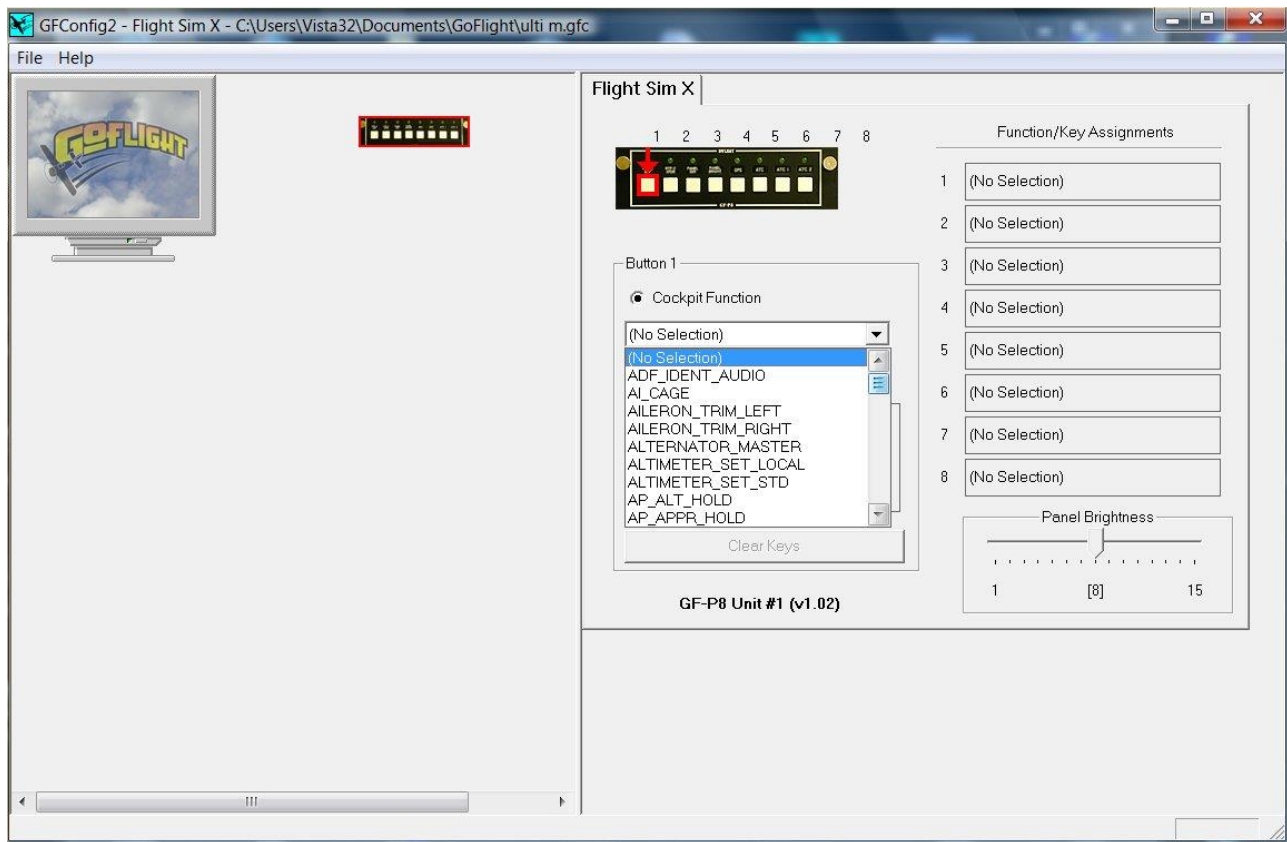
GFConfig2 - Flight Sim X - C:\Users\Vista32\Documents\GoFlight\ulti m.gfc

File Help

GOFLIGHT

Flight Sim X

1 2 3 4 5 6 7 8

GF-P8

Function/Key Assignments

| | |
|---|---|
| 1 | (No Selection) |
| 2 | (No Selection) |
| 3 | (No Selection) |
| 4 | (No Selection) |
| 5 | (No Selection) |
| 6 | (No Selection) |
| 7 | (No Selection) |
| 8 | (No Selection) |

Button 1

Cockpit Function

(No Selection)

(No Selection)
ADF_IDENT_AUDIO
AI_CAGE
AILERON_TRIM_LEFT
AILERON_TRIM_RIGHT
ALTERNATOR_MASTER
ALTIMETER_SET_LOCAL
ALTIMETER_SET_STD
AP_ALT_HOLD
AP_APPR_HOLD

Clear Keys

Panel Brightness

1 [8] 15

GF-P8 Unit #1 (v1.02)

III